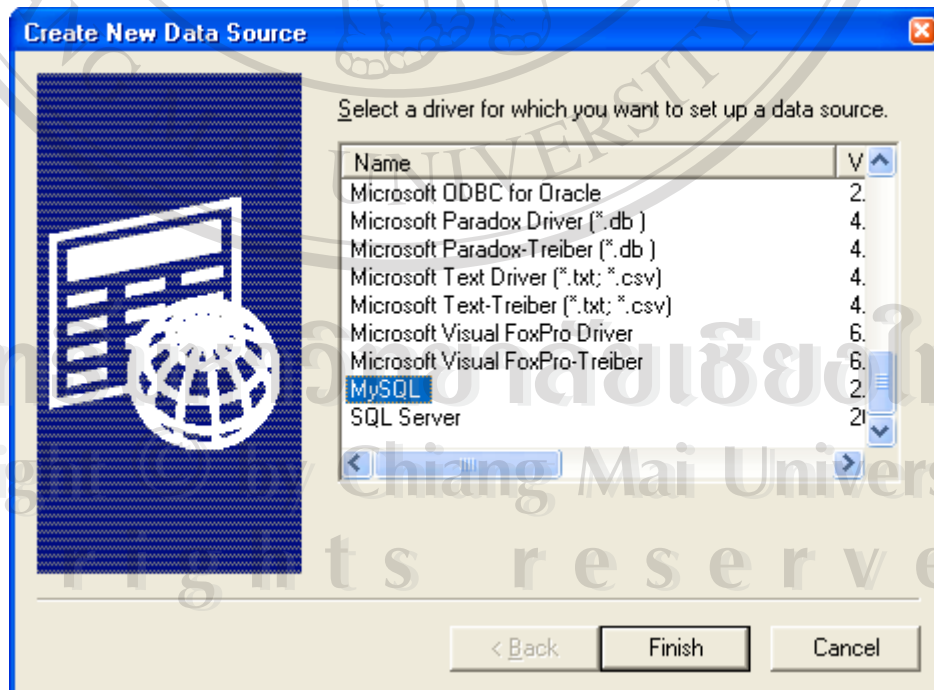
Create New Data Source

Select a driver for which you want to set up a data source.

| Name | V |
|---|---|
| Microsoft ODBC for Oracle | 2. |
| Microsoft Paradox Driver (*.db ) | 4. |
| Microsoft Paradox-Treiber (*.db ) | 4. |
| Microsoft Text Driver (*.txt; *.csv) | 4. |
| Microsoft Text-Treiber (*.txt; *.csv) | 4. |
| Microsoft Visual FoxPro Driver | 6. |
| Microsoft Visual FoxPro-Treiber | 6. |
| MySQL | 2. |
| SQL Server | 2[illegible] |

< Back
Finish
Cancel

UNIVERSITY
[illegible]ลัยเชียงใ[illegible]
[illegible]ght by Chiang Mai Univers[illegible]
rights reserve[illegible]